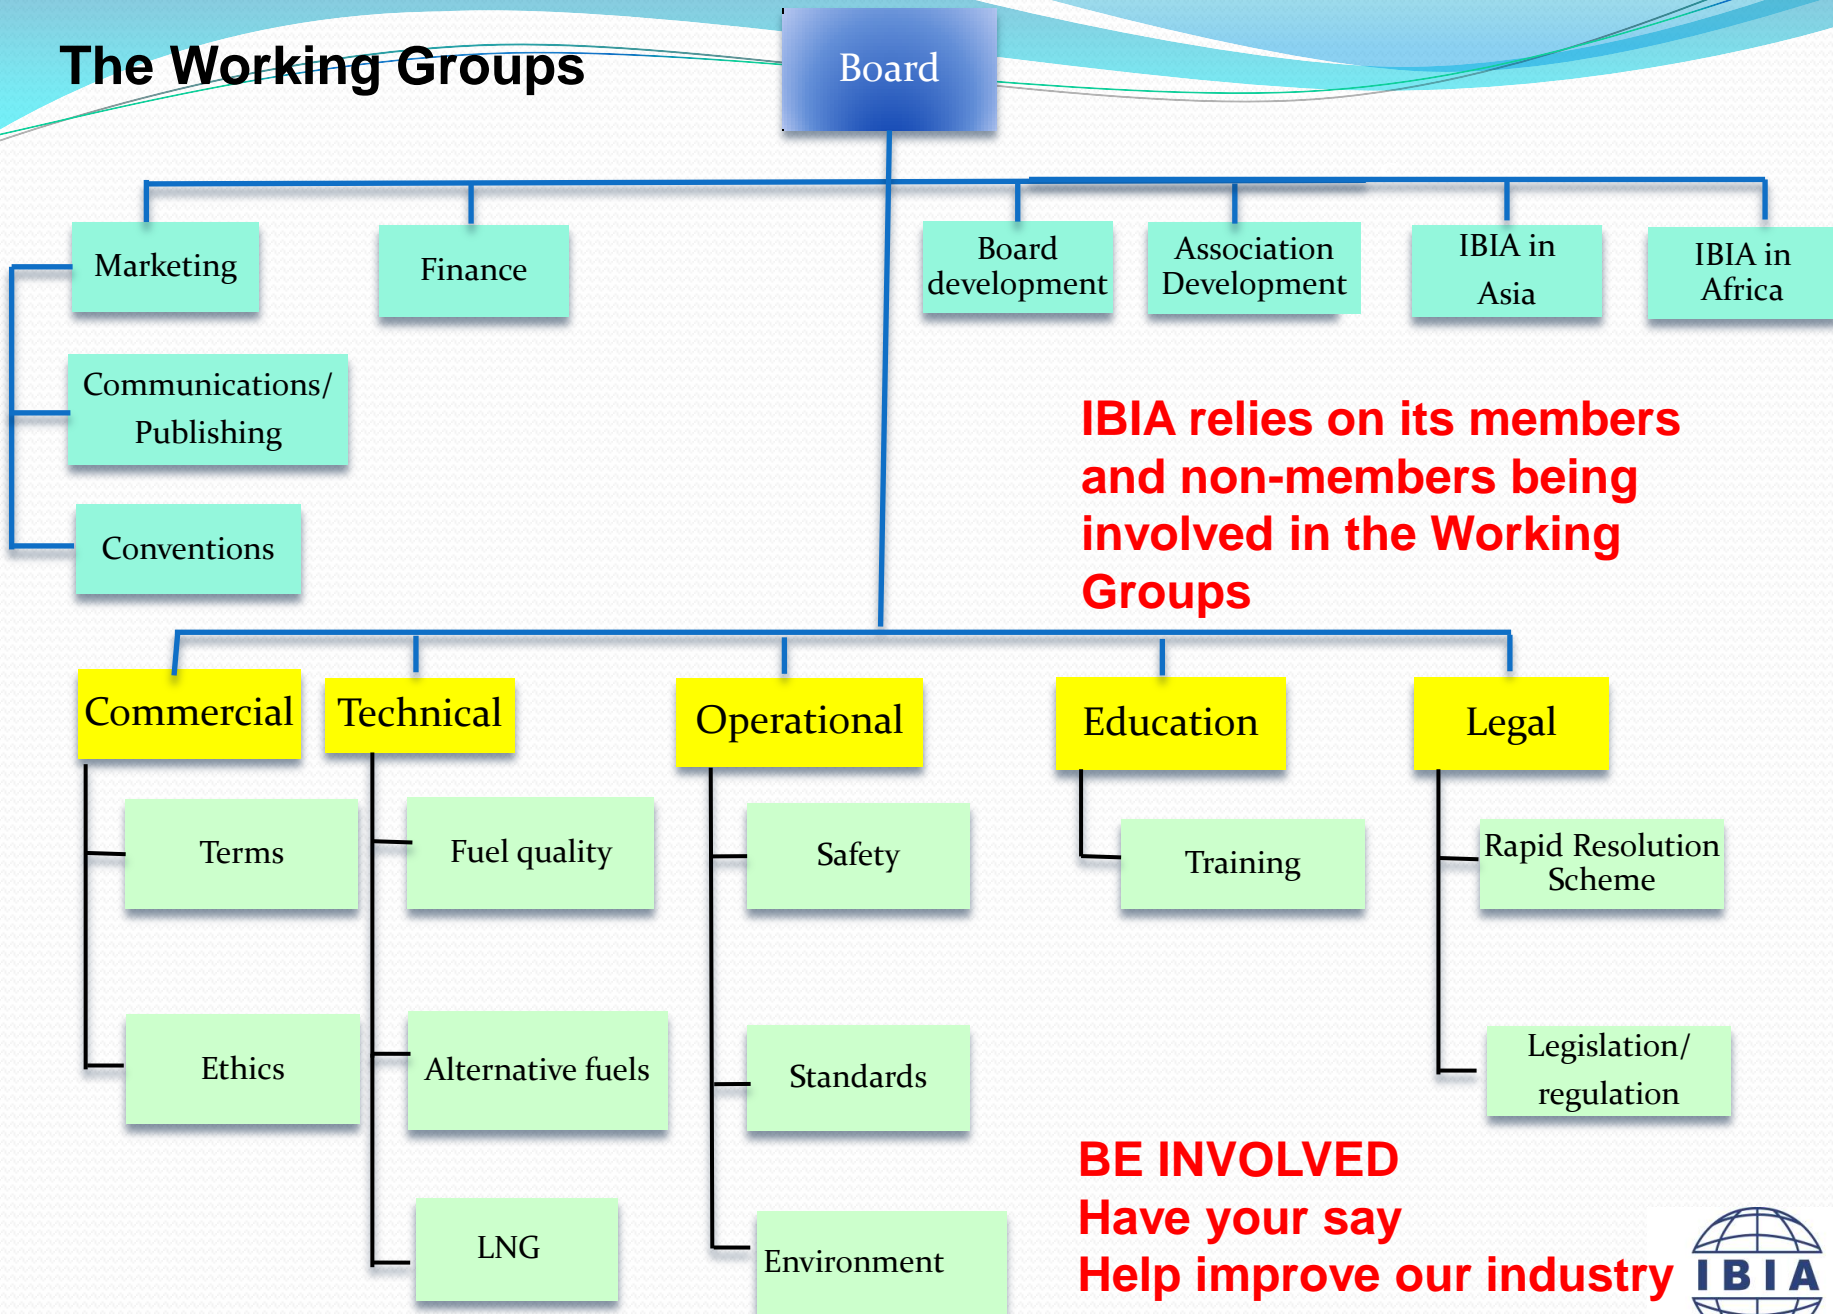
The Working Groups

Board

Marketing

Finance

Board development

Association Development

IBIA in Asia

IBIA in Africa

Communications/ Publishing

Conventions

IBIA relies on its members and non-members being involved in the Working Groups

Commercial

Technical

Operational

Education

Legal

Terms

Fuel quality

Safety

Training

Rapid Resolution Scheme

Ethics

Alternative fuels

Standards

Legislation/ regulation

LNG

Environment

BE INVOLVED
Have your say
Help improve our industry

IBIA